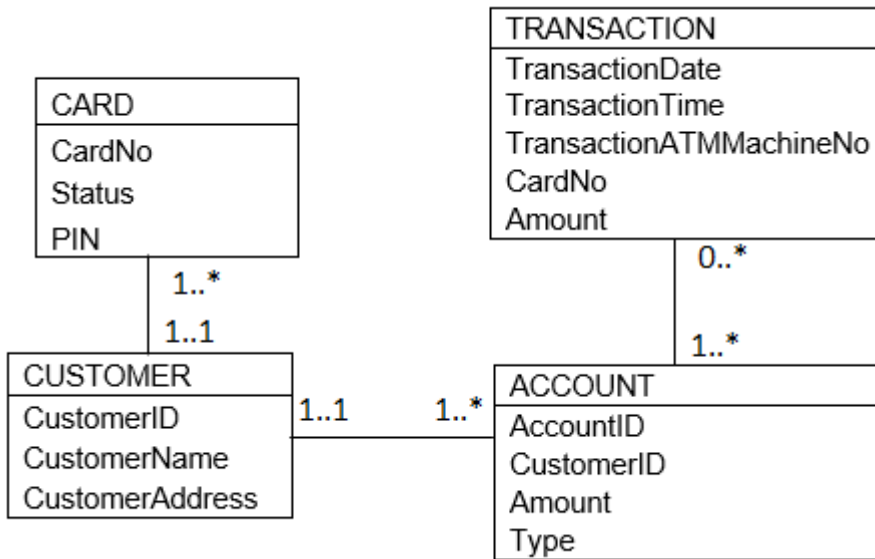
TRANSACTION
TransactionDate
TransactionTime
TransactionATMMachineNo
CardNo
Amount

CARD
CardNo
Status
PIN

1..*
1..1

0..*
1..*

CUSTOMER
CustomerID
CustomerName
CustomerAddress

1..1
1..*

ACCOUNT
AccountID
CustomerID
Amount
Type